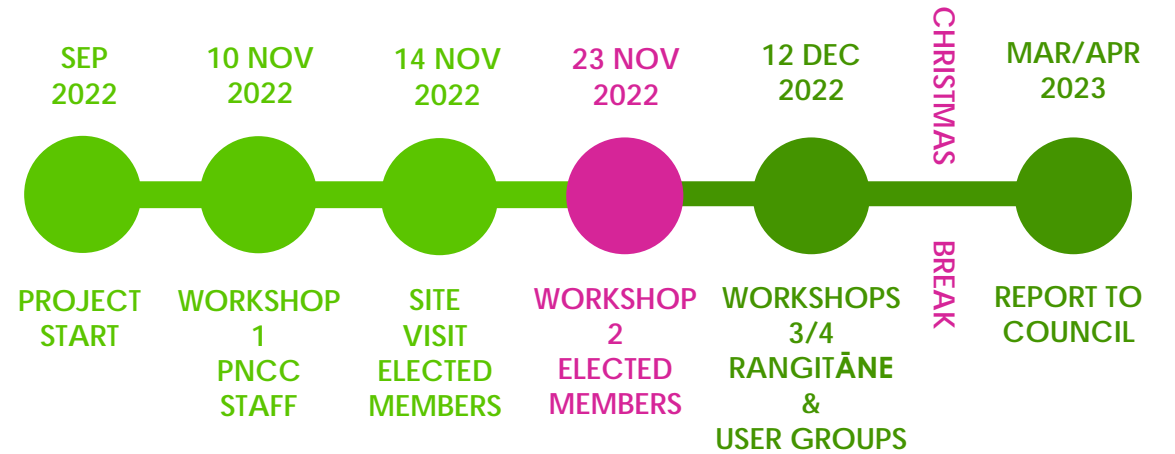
SEP 2022

PROJECT START

10 NOV 2022

WORKSHOP 1 PNCC STAFF

14 NOV 2022

SITE VISIT ELECTED MEMBERS

23 NOV 2022

WORKSHOP 2 ELECTED MEMBERS

12 DEC 2022

WORKSHOPS 3/4 RANGITĀNE & USER GROUPS

CHRISTMAS BREAK

MAR/APR 2023

REPORT TO COUNCIL